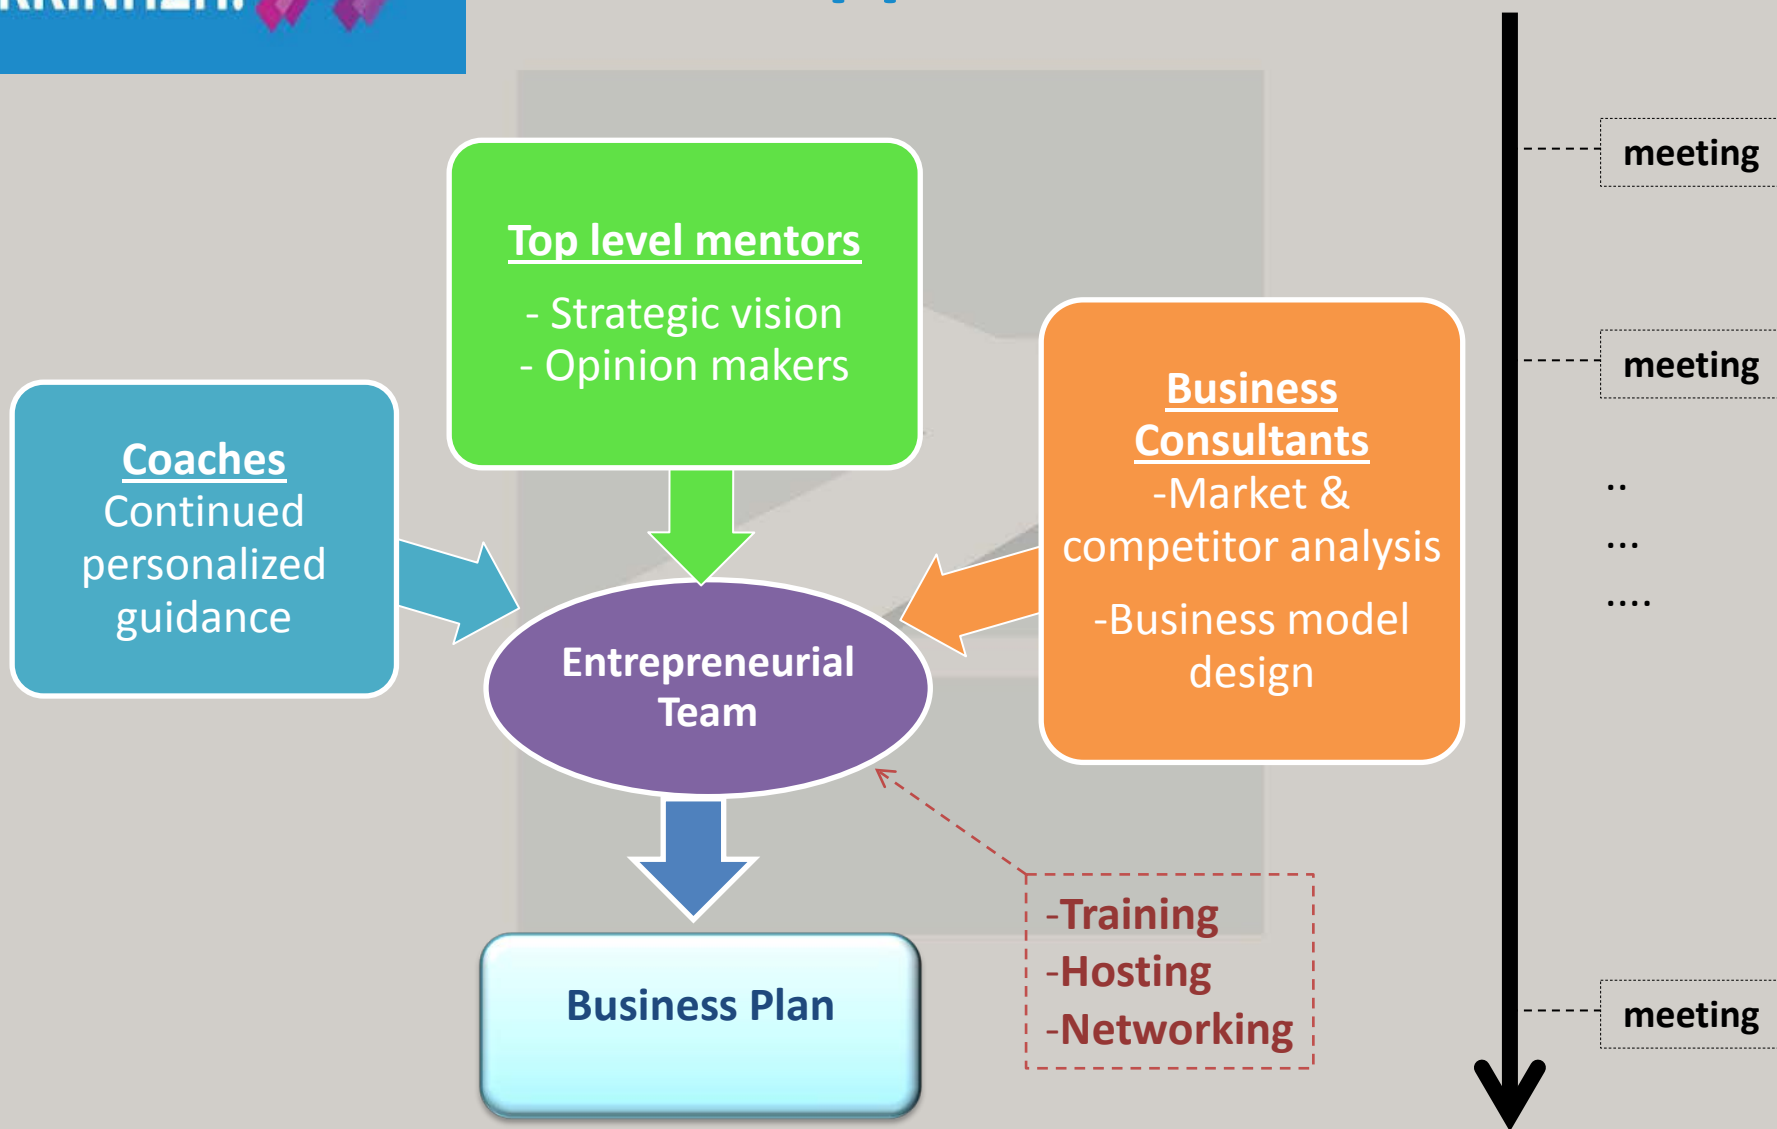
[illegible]

Top level mentors

- Strategic vision
- Opinion makers

Coaches
Continued personalized guidance

Business Consultants
-Market & competitor analysis

-Business model design

Entrepreneurial Team

Business Plan

-Training
-Hosting
-Networking

meeting

meeting

..
...
....

meeting